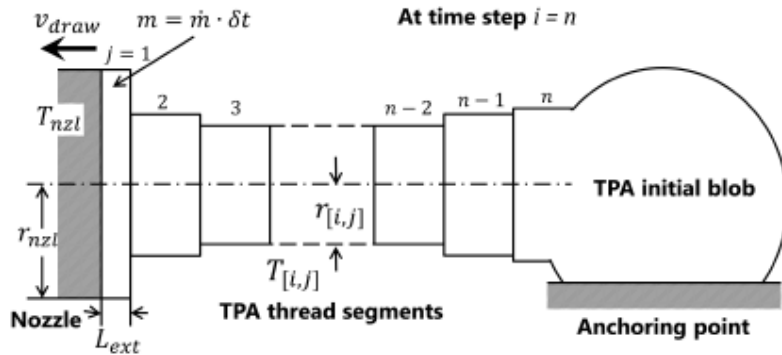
$v_{draw}$

$m = \dot{m} \cdot \delta t$

At time step $i = n$

$j = 1$

2

3

$n-2$

$n-1$

$n$

$T_{nzl}$

TPA initial blob

$r_{[i,j]}$

$r_{nzl}$

$T_{[i,j]}$

Nozzle

TPA thread segments

Anchoring point

$L_{ext}$